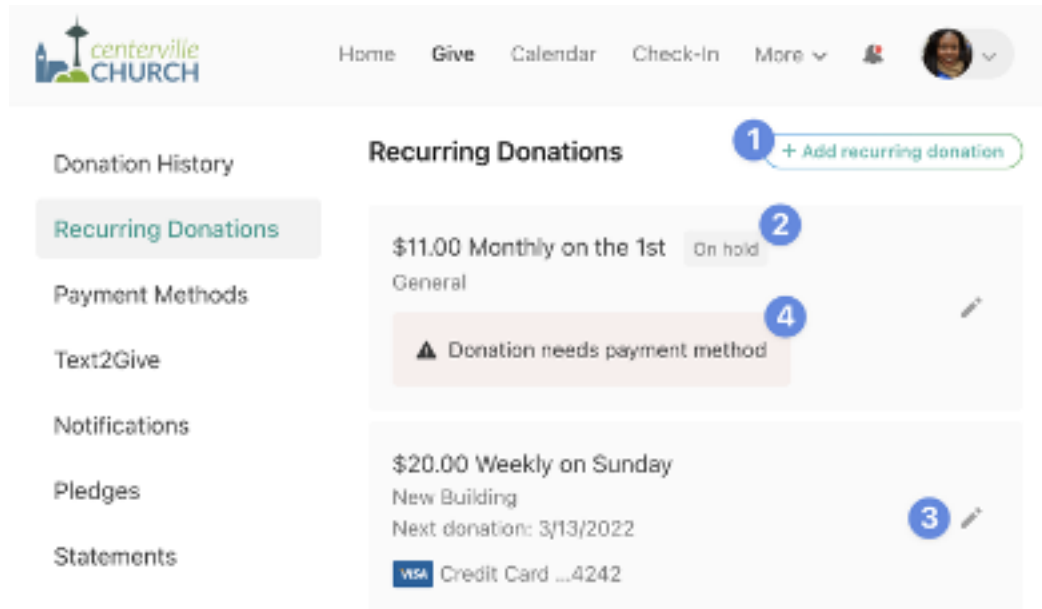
centerville CHURCH

Home Give Calendar Check-In More

Donation History

Recurring Donations

Payment Methods

Text2Give

Notifications

Pledges

Statements

Recurring Donations

1 + Add recurring donation

2

$11.00 Monthly on the 1st On hold

General

4

Donation needs payment method

$20.00 Weekly on Sunday

New Building

Next donation: 3/13/2022

3

VISA Credit Card ...4242